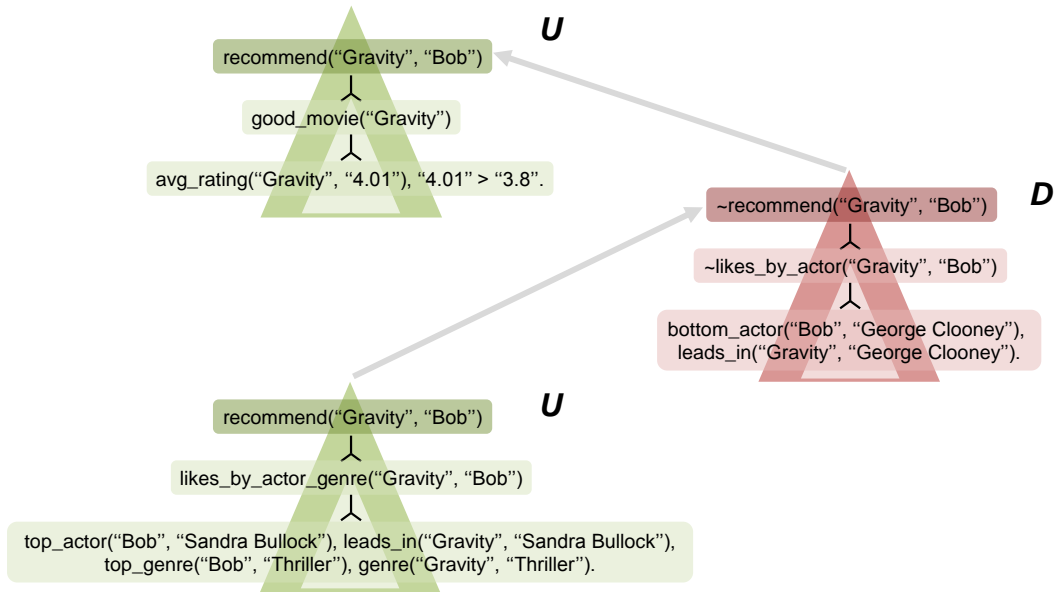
U

recommend("Gravity", "Bob")

good_movie("Gravity")

avg_rating("Gravity", "4.01"), "4.01" > "3.8".

D

~recommend("Gravity", "Bob")

~likes_by_actor("Gravity", "Bob")

bottom_actor("Bob", "George Clooney"), leads_in("Gravity", "George Clooney").

U

recommend("Gravity", "Bob")

likes_by_actor_genre("Gravity", "Bob")

top_actor("Bob", "Sandra Bullock"), leads_in("Gravity", "Sandra Bullock"), top_genre("Bob", "Thriller"), genre("Gravity", "Thriller").